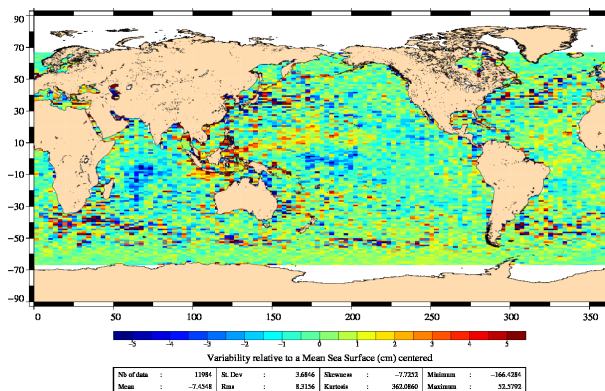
90
70
50
30
10
−10
−30
−50
−70
−90

0
50
100
150
200
250
300
350

−5
−4
−3
−2
−1
0
1
2
3
4
5

Variability relative to a Mean Sea Surface (cm) centered

| Nb of data | : | 11984 | St. Dev | : | 3.6846 | Skewness | : | −7.7252 | Minimum | : | −166.4284 |
|---|---|---|---|---|---|---|---|---|---|---|---|
| Mean | : | −7.4348 | Rms | : | 8.3136 | Kurtosis | : | 362.0860 | Maximum | : | 52.5792 |